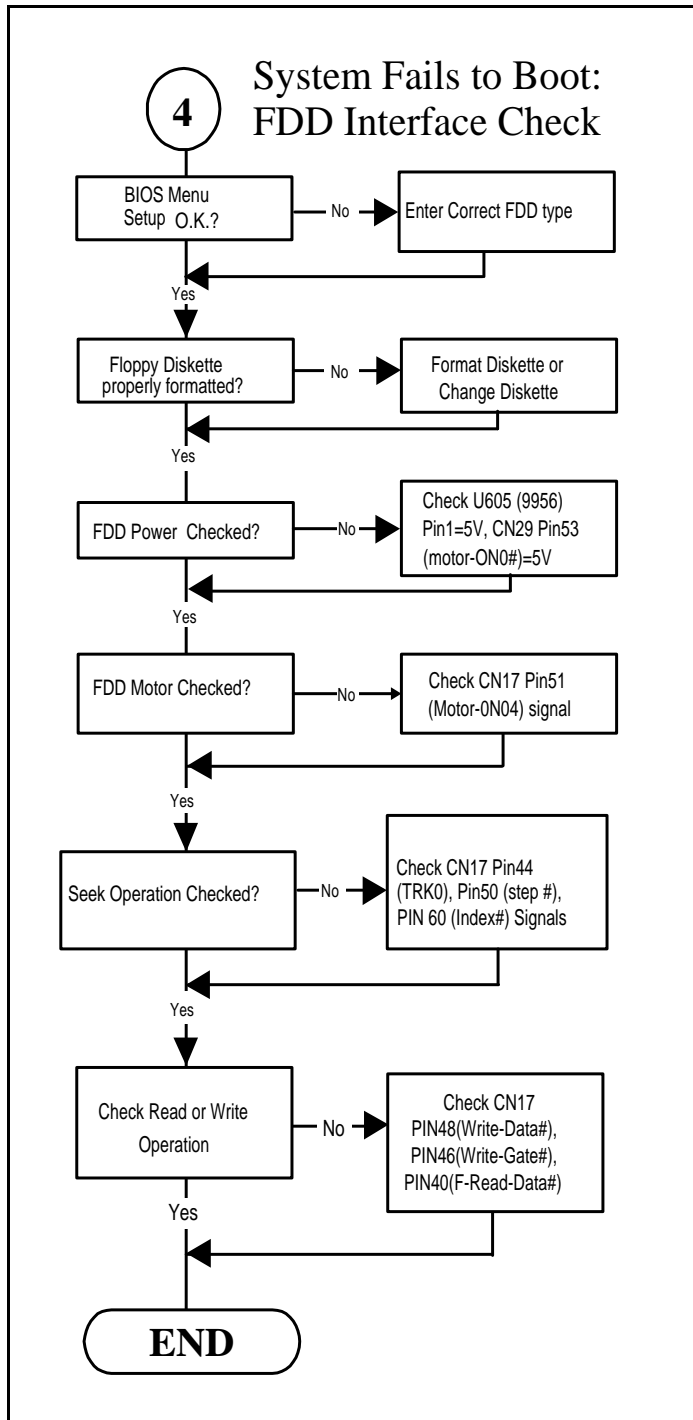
4

System Fails to Boot: FDD Interface Check

BIOS Menu Setup O.K.?

No

Enter Correct FDD type

Yes

Floppy Diskette properly formatted?

No

Format Diskette or Change Diskette

Yes

FDD Power Checked?

No

Check U605 (9956) Pin1=5V, CN29 Pin53 (motor-ON0#)=5V

Yes

FDD Motor Checked?

No

Check CN17 Pin51 (Motor-0N04) signal

Yes

Seek Operation Checked?

No

Check CN17 Pin44 (TRK0), Pin50 (step #), PIN 60 (Index#) Signals

Yes

Check Read or Write Operation

No

Check CN17 PIN48(Write-Data#), PIN46(Write-Gate#), PIN40(F-Read-Data#)

Yes

END